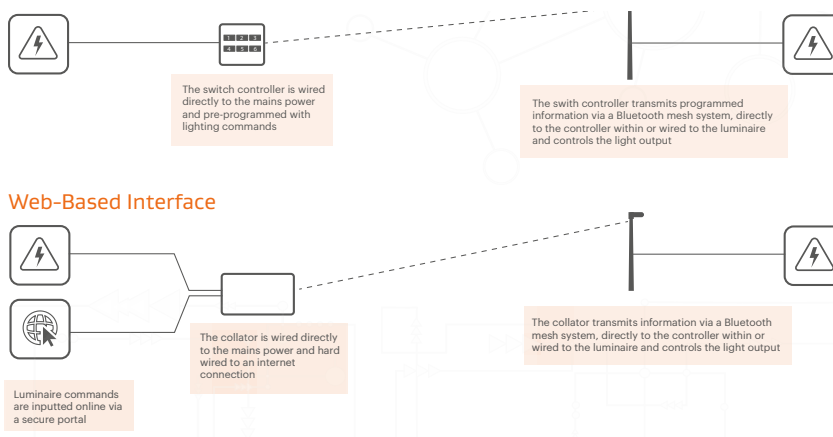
1 2 3
4 5 6

The switch controller is wired directly to the mains power and pre-programmed with lighting commands

The swith controller transmits programmed information via a Bluetooth mesh system, directly to the controller within or wired to the luminaire and controls the light output

Web-Based Interface

The collator is wired directly to the mains power and hard wired to an internet connection

The collator transmits information via a Bluetooth mesh system, directly to the controller within or wired to the luminaire and controls the light output

Luminaire commands are inputted online via a secure portal